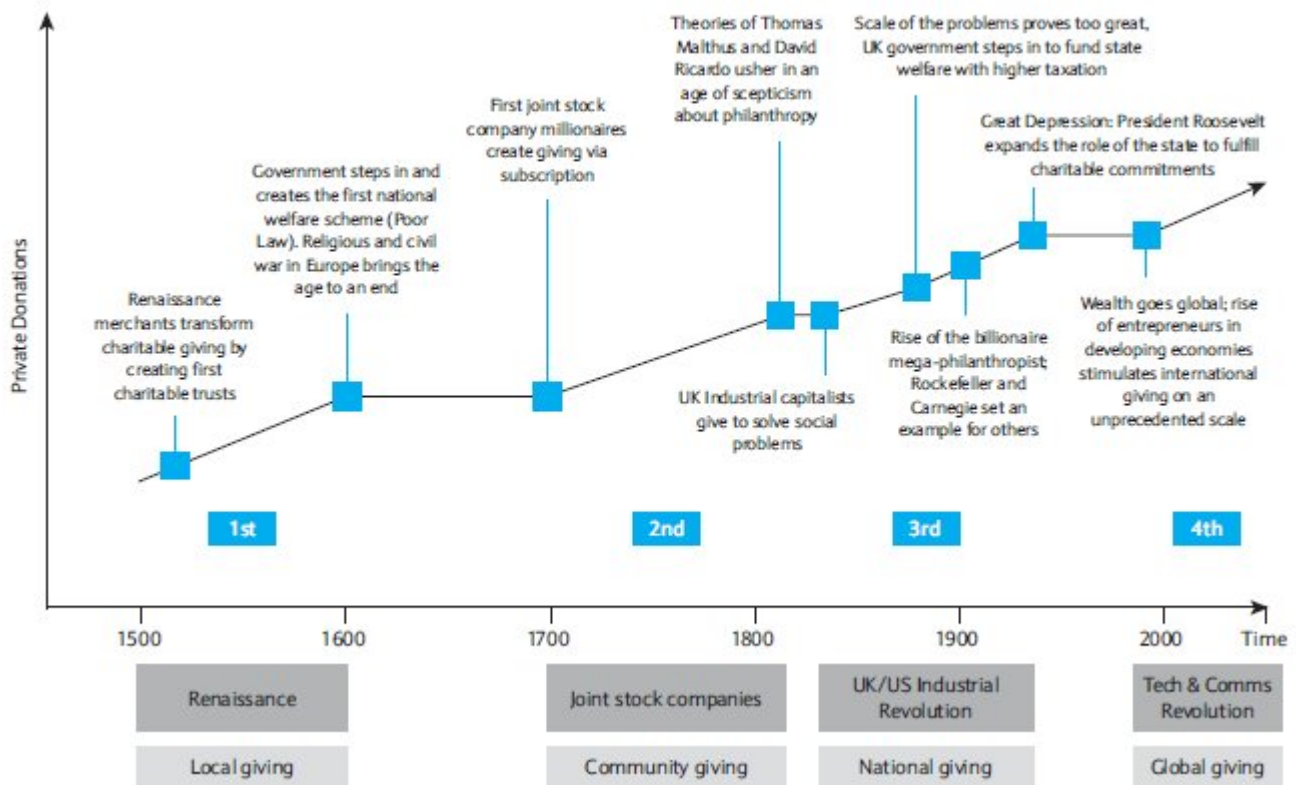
Private Donations

Renaissance merchants transform charitable giving by creating first charitable trusts

Government steps in and creates the first national welfare scheme (Poor Law). Religious and civil war in Europe brings the age to an end

First joint stock company millionaires create giving via subscription

Theories of Thomas Malthus and David Ricardo usher in an age of scepticism about philanthropy

UK Industrial capitalists give to solve social problems

Scale of the problems proves too great, UK government steps in to fund state welfare with higher taxation

Rise of the billionaire mega-philanthropist; Rockefeller and Carnegie set an example for others

Great Depression: President Roosevelt expands the role of the state to fulfill charitable commitments

Wealth goes global; rise of entrepreneurs in developing economies stimulates international giving on an unprecedented scale

1st

2nd

3rd

4th

1500 1600 1700 1800 1900 2000 Time

Renaissance

Joint stock companies

UK/US Industrial Revolution

Tech & Comms Revolution

Local giving

Community giving

National giving

Global giving